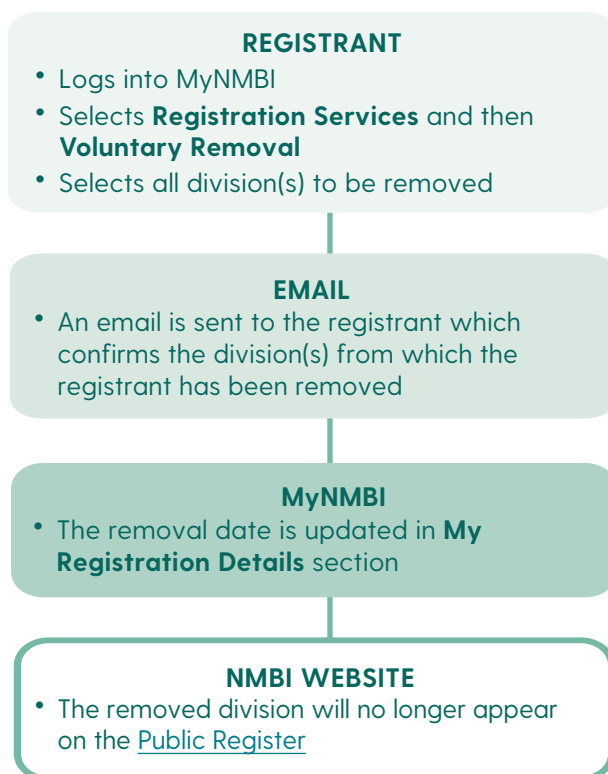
REGISTRANT

• Logs into MyNMBI
• Selects Registration Services and then Voluntary Removal
• Selects all division(s) to be removed

EMAIL

• An email is sent to the registrant which confirms the division(s) from which the registrant has been removed

MyNMBI

• The removal date is updated in My Registration Details section

NMBI WEBSITE

• The removed division will no longer appear on the Public Register